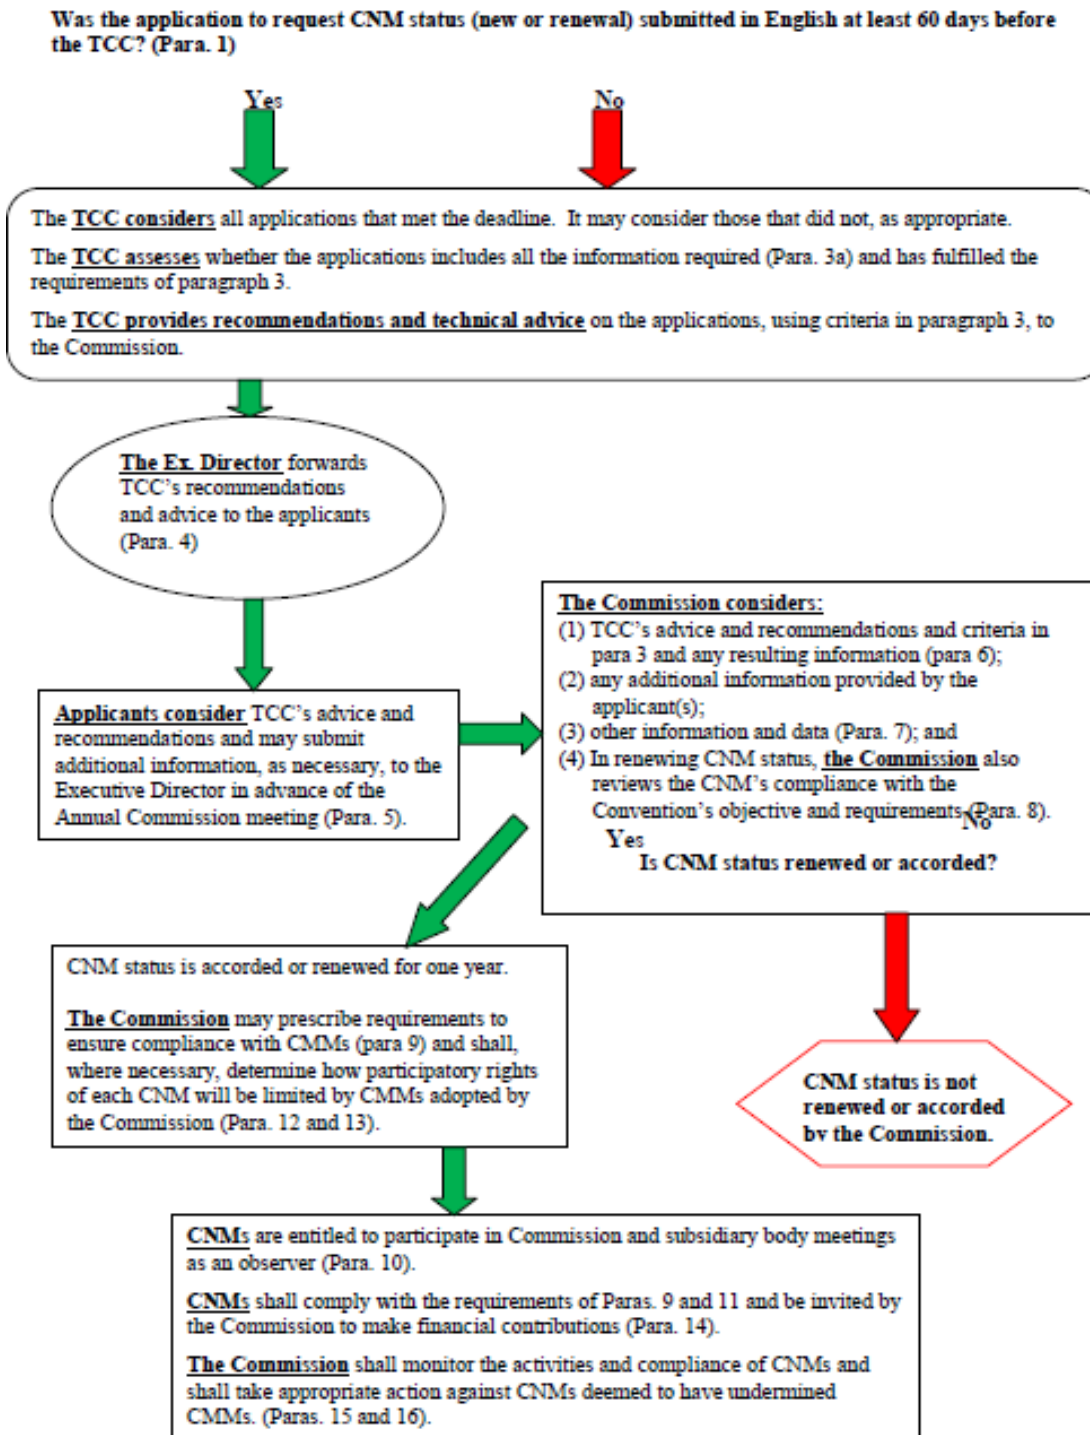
Was the application to request CNM status (new or renewal) submitted in English at least 60 days before the TCC? (Para. 1)

Yes

No

The TCC considers all applications that met the deadline. It may consider those that did not, as appropriate.

The TCC assesses whether the applications includes all the information required (Para. 3a) and has fulfilled the requirements of paragraph 3.

The TCC provides recommendations and technical advice on the applications, using criteria in paragraph 3, to the Commission.

The Ex. Director forwards TCC's recommendations and advice to the applicants (Para. 4)

Applicants consider TCC's advice and recommendations and may submit additional information, as necessary, to the Executive Director in advance of the Annual Commission meeting (Para. 5).

The Commission considers:
(1) TCC's advice and recommendations and criteria in para 3 and any resulting information (para 6);
(2) any additional information provided by the applicant(s);
(3) other information and data (Para. 7); and
(4) In renewing CNM status, the Commission also reviews the CNM's compliance with the Convention's objective and requirements (Para. 8).

Yes

No

Is CNM status renewed or accorded?

CNM status is accorded or renewed for one year.

The Commission may prescribe requirements to ensure compliance with CMMs (para 9) and shall, where necessary, determine how participatory rights of each CNM will be limited by CMMs adopted by the Commission (Para. 12 and 13).

CNM status is not renewed or accorded bv the Commission.

CNMs are entitled to participate in Commission and subsidiary body meetings as an observer (Para. 10).

CNMs shall comply with the requirements of Paras. 9 and 11 and be invited by the Commission to make financial contributions (Para. 14).

The Commission shall monitor the activities and compliance of CNMs and shall take appropriate action against CNMs deemed to have undermined CMMs. (Paras. 15 and 16).